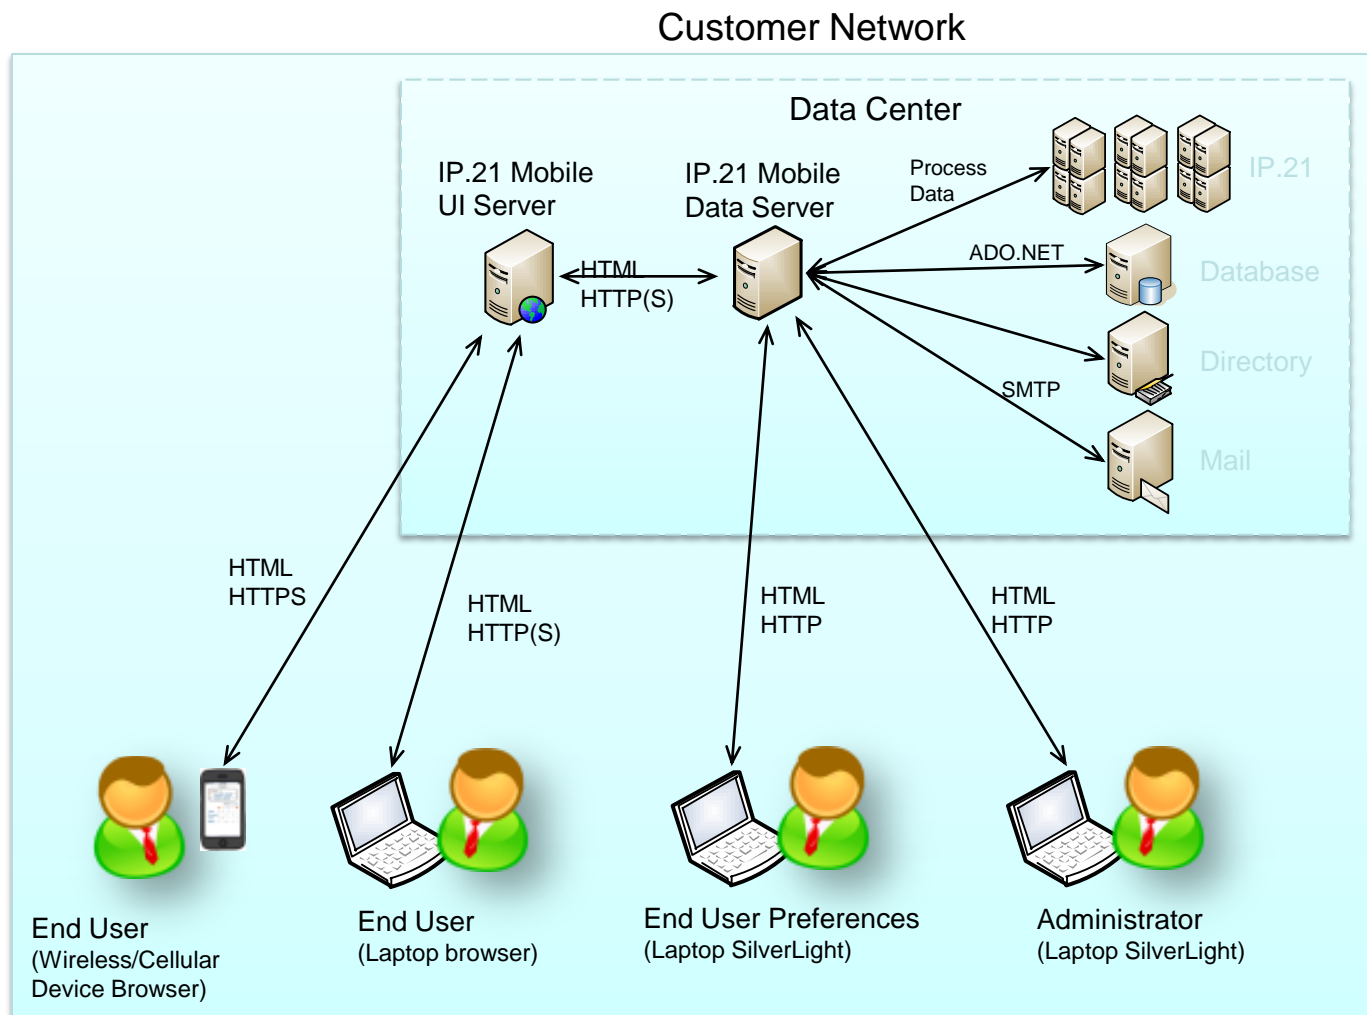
Customer Network

Data Center

IP.21 Mobile UI Server

IP.21 Mobile Data Server

HTML
HTTP(S)

Process Data

IP.21

ADO.NET

Database

Directory

SMTP

Mail

HTML
HTTPS

HTML
HTTP(S)

HTML
HTTP

HTML
HTTP

End User
(Wireless/Cellular Device Browser)

End User
(Laptop browser)

End User Preferences
(Laptop SilverLight)

Administrator
(Laptop SilverLight)